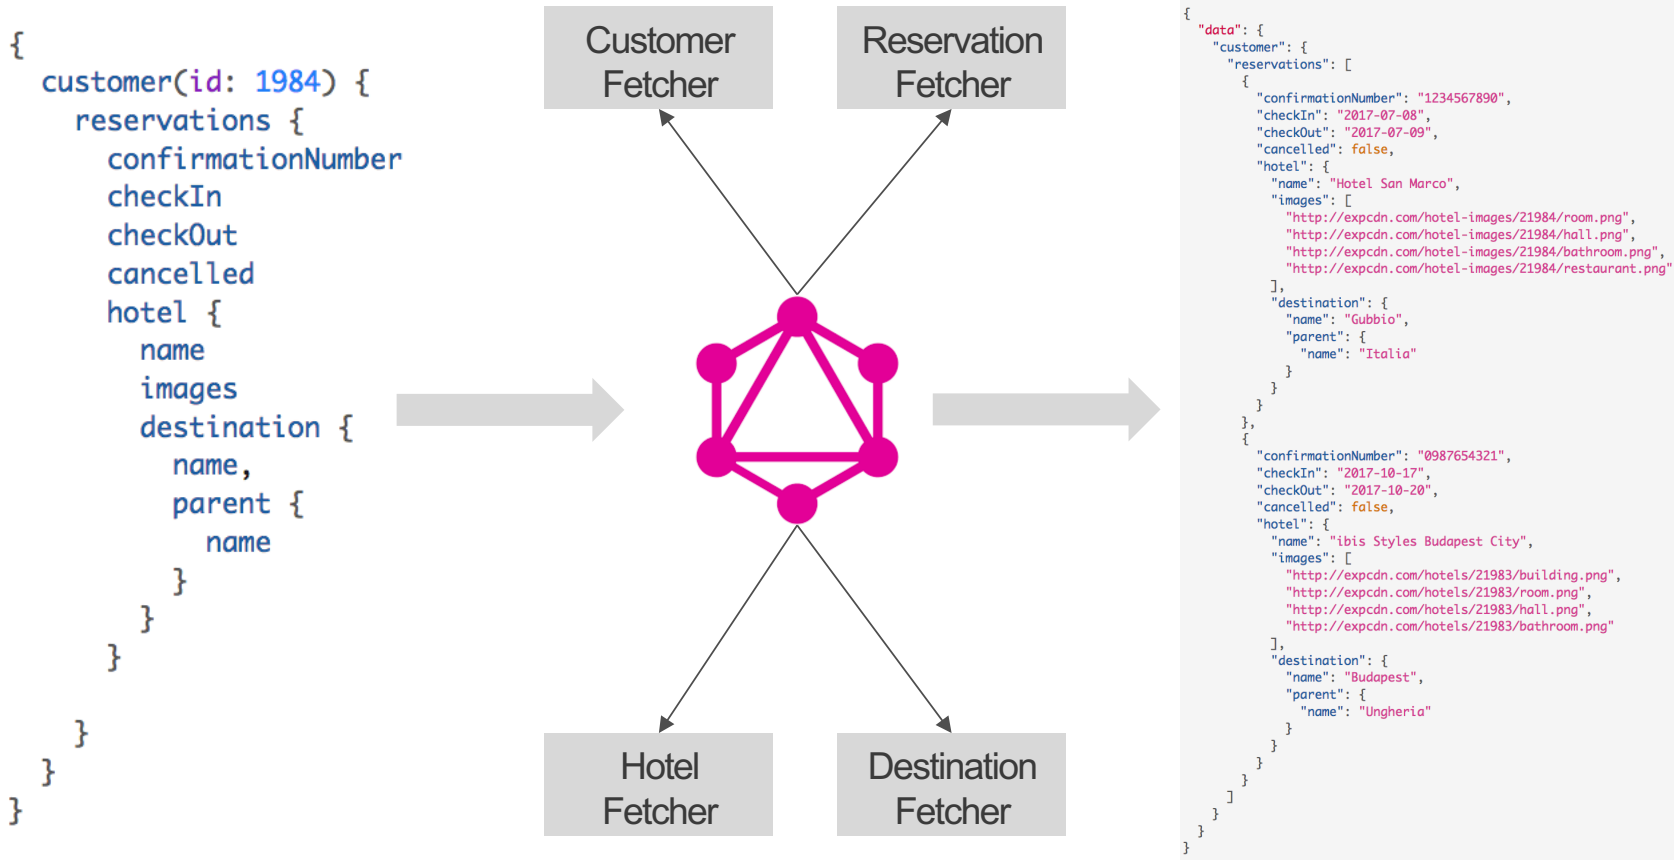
{
customer(id: 1984) {
reservations {
confirmationNumber
checkIn
checkOut
cancelled
hotel {
name
images
destination {
name,
parent {
name
}
}
}

}
}
}

Customer Fetcher

Reservation Fetcher

Hotel Fetcher

Destination Fetcher

{
"data": {
"customer": {
"reservations": [
{
"confirmationNumber": "1234567890",
"checkIn": "2017-07-08",
"checkOut": "2017-07-09",
"cancelled": false,
"hotel": {
"name": "Hotel San Marco",
"images": [
"http://expcdn.com/hotel-images/21984/room.png",
"http://expcdn.com/hotel-images/21984/hall.png",
"http://expcdn.com/hotel-images/21984/bathroom.png",
"http://expcdn.com/hotel-images/21984/restaurant.png"
],
"destination": {
"name": "Gubbio",
"parent": {
"name": "Italia"
}
}
}
},
{
"confirmationNumber": "0987654321",
"checkIn": "2017-10-17",
"checkOut": "2017-10-20",
"cancelled": false,
"hotel": {
"name": "ibis Styles Budapest City",
"images": [
"http://expcdn.com/hotels/21983/building.png",
"http://expcdn.com/hotels/21983/room.png",
"http://expcdn.com/hotels/21983/hall.png",
"http://expcdn.com/hotels/21983/bathroom.png"
],
"destination": {
"name": "Budapest",
"parent": {
"name": "Ungheria"
}
}
}
}
]
}
}
}